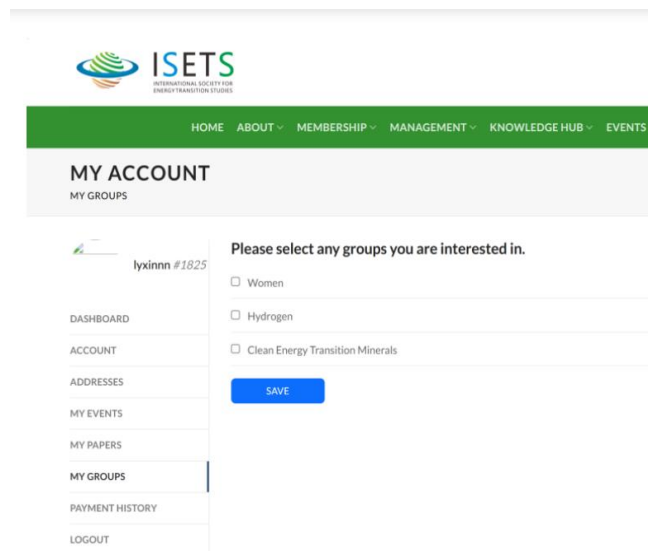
ISETS
INTERNATIONAL SOCIETY FOR ENERGY TRANSITION STUDIES

HOME ABOUT MEMBERSHIP MANAGEMENT KNOWLEDGE HUB EVENTS

MY ACCOUNT
MY GROUPS

lyxinnn #1825

DASHBOARD
ACCOUNT
ADDRESSES
MY EVENTS
MY PAPERS
MY GROUPS
PAYMENT HISTORY
LOGOUT

Please select any groups you are interested in.

Women

Hydrogen

Clean Energy Transition Minerals

SAVE